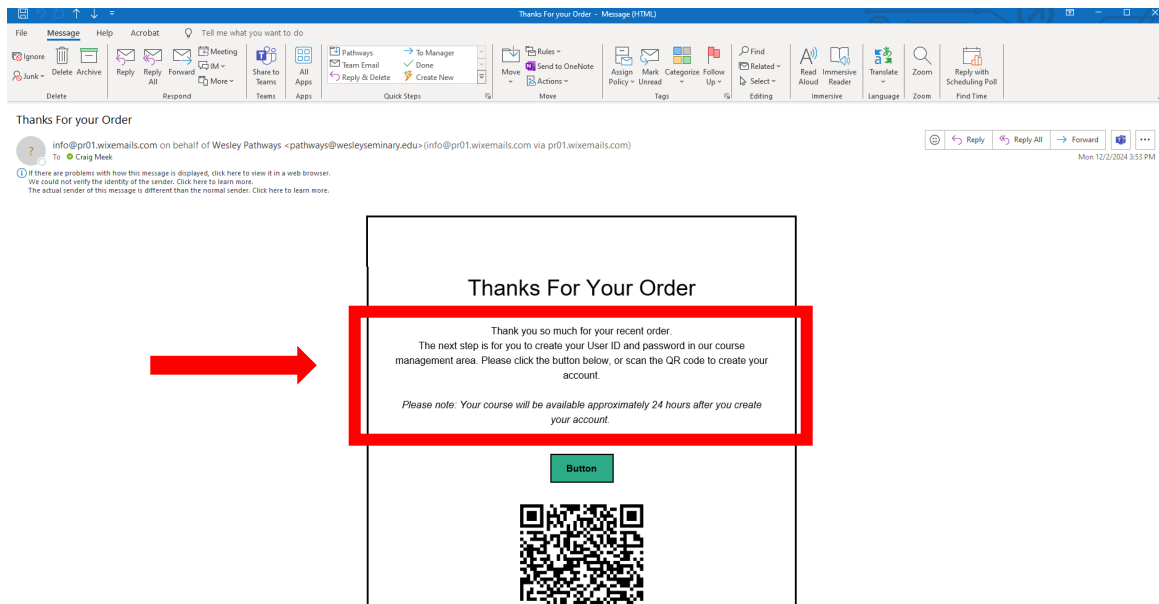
Thanks For your Order - Message (HTML)

File Message Help Acrobat Tell me what you want to do

Ignore Junk Delete Archive
Delete

Reply Reply All Forward Meeting IM More
Respond

Share to Teams
Teams

All Apps
Apps

Pathways Team Email Reply & Delete To Manager Done Create New
Quick Steps

Move Rules Send to OneNote Actions
Move

Assign Policy Mark Unread Categorize Follow Up
Tags

Find Related Select
Editing

Read Aloud Immersive Reader
Immersive

Translate
Language

Zoom
Zoom

Reply with Scheduling Poll
Find Time

Thanks For your Order

info@pr01.wixemails.com on behalf of Wesley Pathways <pathways@wesleyseminary.edu>(info@pr01.wixemails.com via pr01.wixemails.com)
To Craig Meek

Reply Reply All Forward
Mon 12/2/2024 3:53 PM

If there are problems with how this message is displayed, click here to view it in a web browser.
We could not verify the identity of the sender. Click here to learn more.
The actual sender of this message is different than the normal sender. Click here to learn more.

Thanks For Your Order

Thank you so much for your recent order.
The next step is for you to create your User ID and password in our course management area. Please click the button below, or scan the QR code to create your account.

Please note: Your course will be available approximately 24 hours after you create your account.

Button